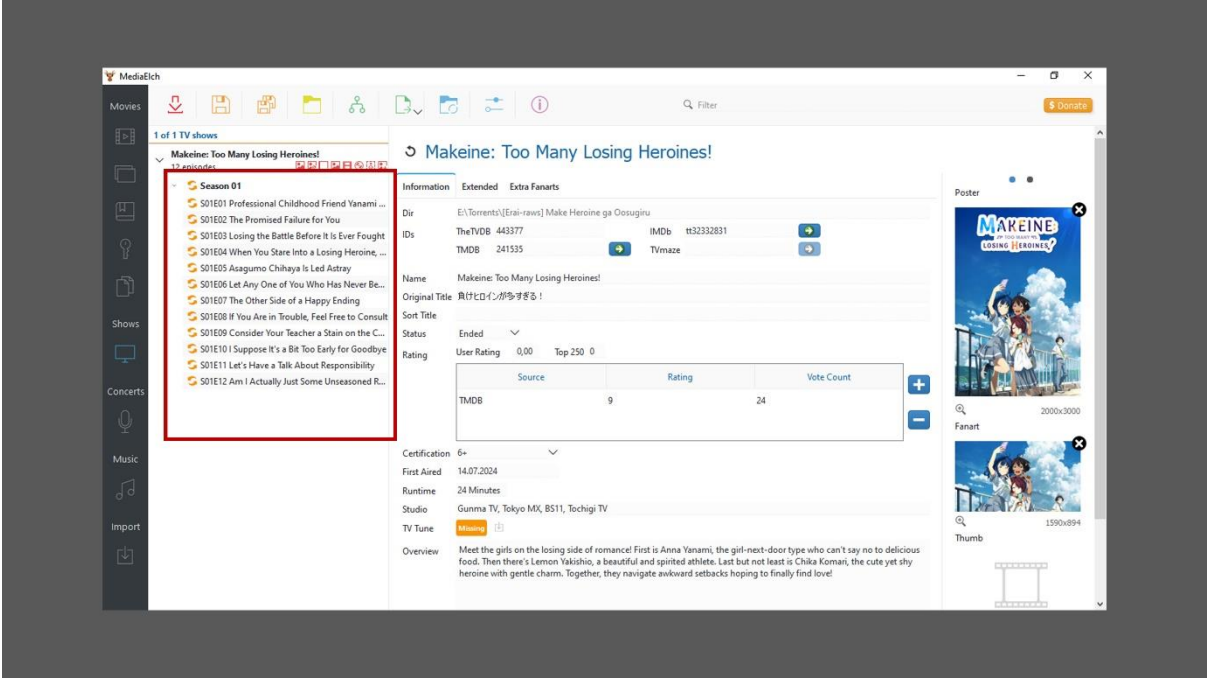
MediaElch

Movies

Shows

Concerts

Music

Import

Filter

$ Donate

1 of 1 TV shows

Makeine: Too Many Losing Heroines!
12 episodes

Season 01
S01E01 Professional Childhood Friend Yanami ...
S01E02 The Promised Failure for You
S01E03 Losing the Battle Before It Is Ever Fought
S01E04 When You Stare Into a Losing Heroine, ...
S01E05 Asagumo Chihaya Is Led Astray
S01E06 Let Any One of You Who Has Never Be...
S01E07 The Other Side of a Happy Ending
S01E08 If You Are in Trouble, Feel Free to Consult
S01E09 Consider Your Teacher a Stain on the C...
S01E10 I Suppose It's a Bit Too Early for Goodbye
S01E11 Let's Have a Talk About Responsibility
S01E12 Am I Actually Just Some Unseasoned R...

Makeine: Too Many Losing Heroines!

Information Extended Extra Fanarts

Dir E:\Torrents\[Erai-raws] Make Heroine ga Oosugiru
IDs TheTVDB 443377 IMDb tt32332831
TMDB 241535 TVmaze

Name Makeine: Too Many Losing Heroines!
Original Title 負けヒロインが多すぎる！
Sort Title
Status Ended
Rating User Rating 0,00 Top 250 0

| Source | Rating | Vote Count |
|---|---|---|
| TMDB | 9 | 24 |

Certification 6+
First Aired 14.07.2024
Runtime 24 Minutes
Studio Gunma TV, Tokyo MX, BS11, Tochigi TV
TV Tune Missing
Overview Meet the girls on the losing side of romance! First is Anna Yanami, the girl-next-door type who can't say no to delicious food. Then there's Lemon Yakishio, a beautiful and spirited athlete. Last but not least is Chika Komari, the cute yet shy heroine with gentle charm. Together, they navigate awkward setbacks hoping to finally find love!

Poster
MAKEINE: TOO MANY LOSING HEROINES!
2000x3000
Fanart
1590x894
Thumb